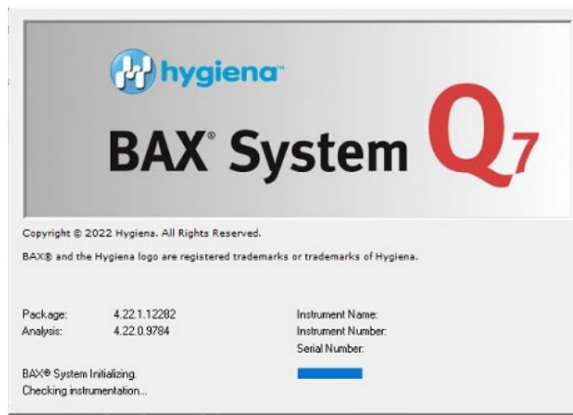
hygiena™

BAX® System Q7

Copyright © 2022 Hygiena. All Rights Reserved.

BAX® and the Hygiena logo are registered trademarks or trademarks of Hygiena.

Package: 4.22.1.12282
Analysis: 4.22.0.9784

Instrument Name:
Instrument Number:
Serial Number:

BAX® System Initializing.
Checking instrumentation...